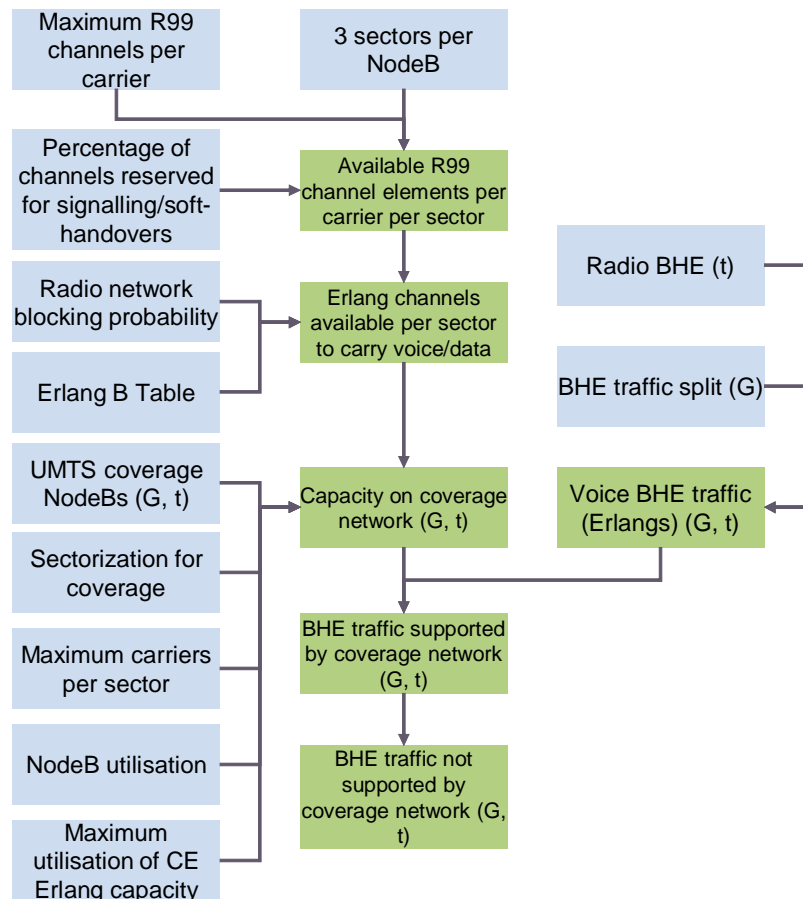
Maximum R99 channels per carrier

3 sectors per NodeB

Percentage of channels reserved for signalling/soft-handovers

Available R99 channel elements per carrier per sector

Radio BHE (t)

Radio network blocking probability

Erlang channels available per sector to carry voice/data

Erlang B Table

BHE traffic split (G)

UMTS coverage NodeBs (G, t)

Capacity on coverage network (G, t)

Voice BHE traffic (Erlangs) (G, t)

Sectorization for coverage

Maximum carriers per sector

BHE traffic supported by coverage network (G, t)

NodeB utilisation

BHE traffic not supported by coverage network (G, t)

Maximum utilisation of CE Erlang capacity